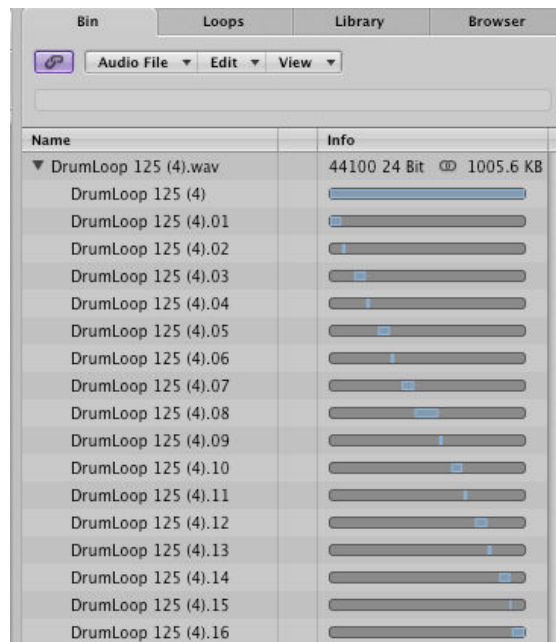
Bin | Loops | Library | Browser

Audio File ▼ Edit ▼ View ▼

| Name | Info |
|---|---|
| ▼ DrumLoop 125 (4).wav | 44100 24 Bit 1005.6 KB |
| DrumLoop 125 (4) | |
| DrumLoop 125 (4).01 | |
| DrumLoop 125 (4).02 | |
| DrumLoop 125 (4).03 | |
| DrumLoop 125 (4).04 | |
| DrumLoop 125 (4).05 | |
| DrumLoop 125 (4).06 | |
| DrumLoop 125 (4).07 | |
| DrumLoop 125 (4).08 | |
| DrumLoop 125 (4).09 | |
| DrumLoop 125 (4).10 | |
| DrumLoop 125 (4).11 | |
| DrumLoop 125 (4).12 | |
| DrumLoop 125 (4).13 | |
| DrumLoop 125 (4).14 | |
| DrumLoop 125 (4).15 | |
| DrumLoop 125 (4).16 | |